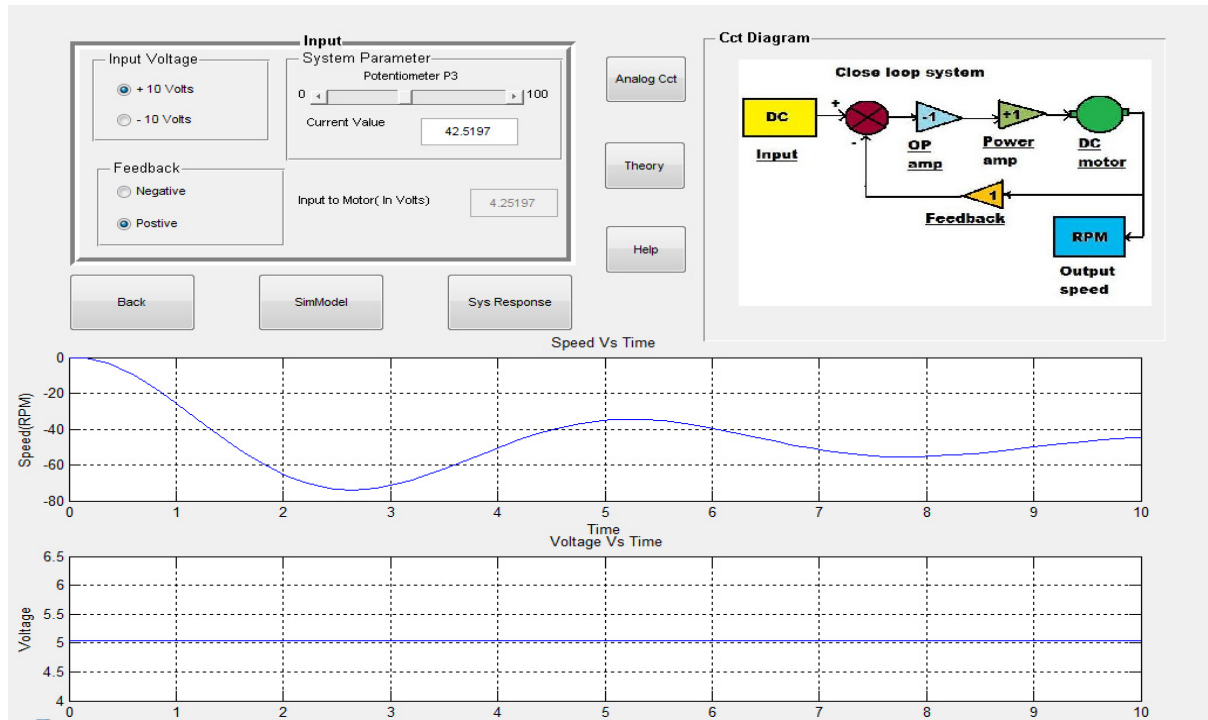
Input

Input Voltage
+ 10 Volts
- 10 Volts

System Parameter
Potentiometer P3
0
100
Current Value
42.5197

Feedback
Negative
Postive

Input to Motor( In Volts)
4.25197

Analog Cct

Theory

Help

Back

SimModel

Sys Response

Cct Diagram

Close loop system

DC
Input
+
-
-1
OP amp
+1
Power amp
DC motor
1
Feedback
RPM
Output speed

Speed Vs Time
Speed(RPM)
0
-20
-40
-60
-80
0 1 2 3 4 5 6 7 8 9 10
Time

Voltage Vs Time
Voltage
6.5
6
5.5
5
4.5
4
0 1 2 3 4 5 6 7 8 9 10